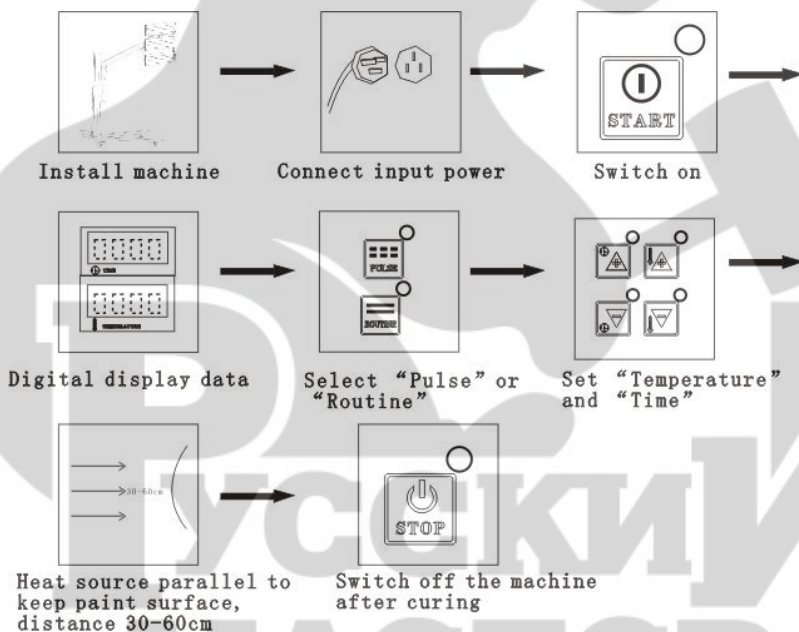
Install machine

Connect input power

START

Switch on

TIME

TEMPERATURE

Digital display data

PULSE

ROUTINE

Select “Pulse” or “Routine”

Set “Temperature” and “Time”

30-60cm

Heat source parallel to keep paint surface, distance 30-60cm

STOP

Switch off the machine after curing